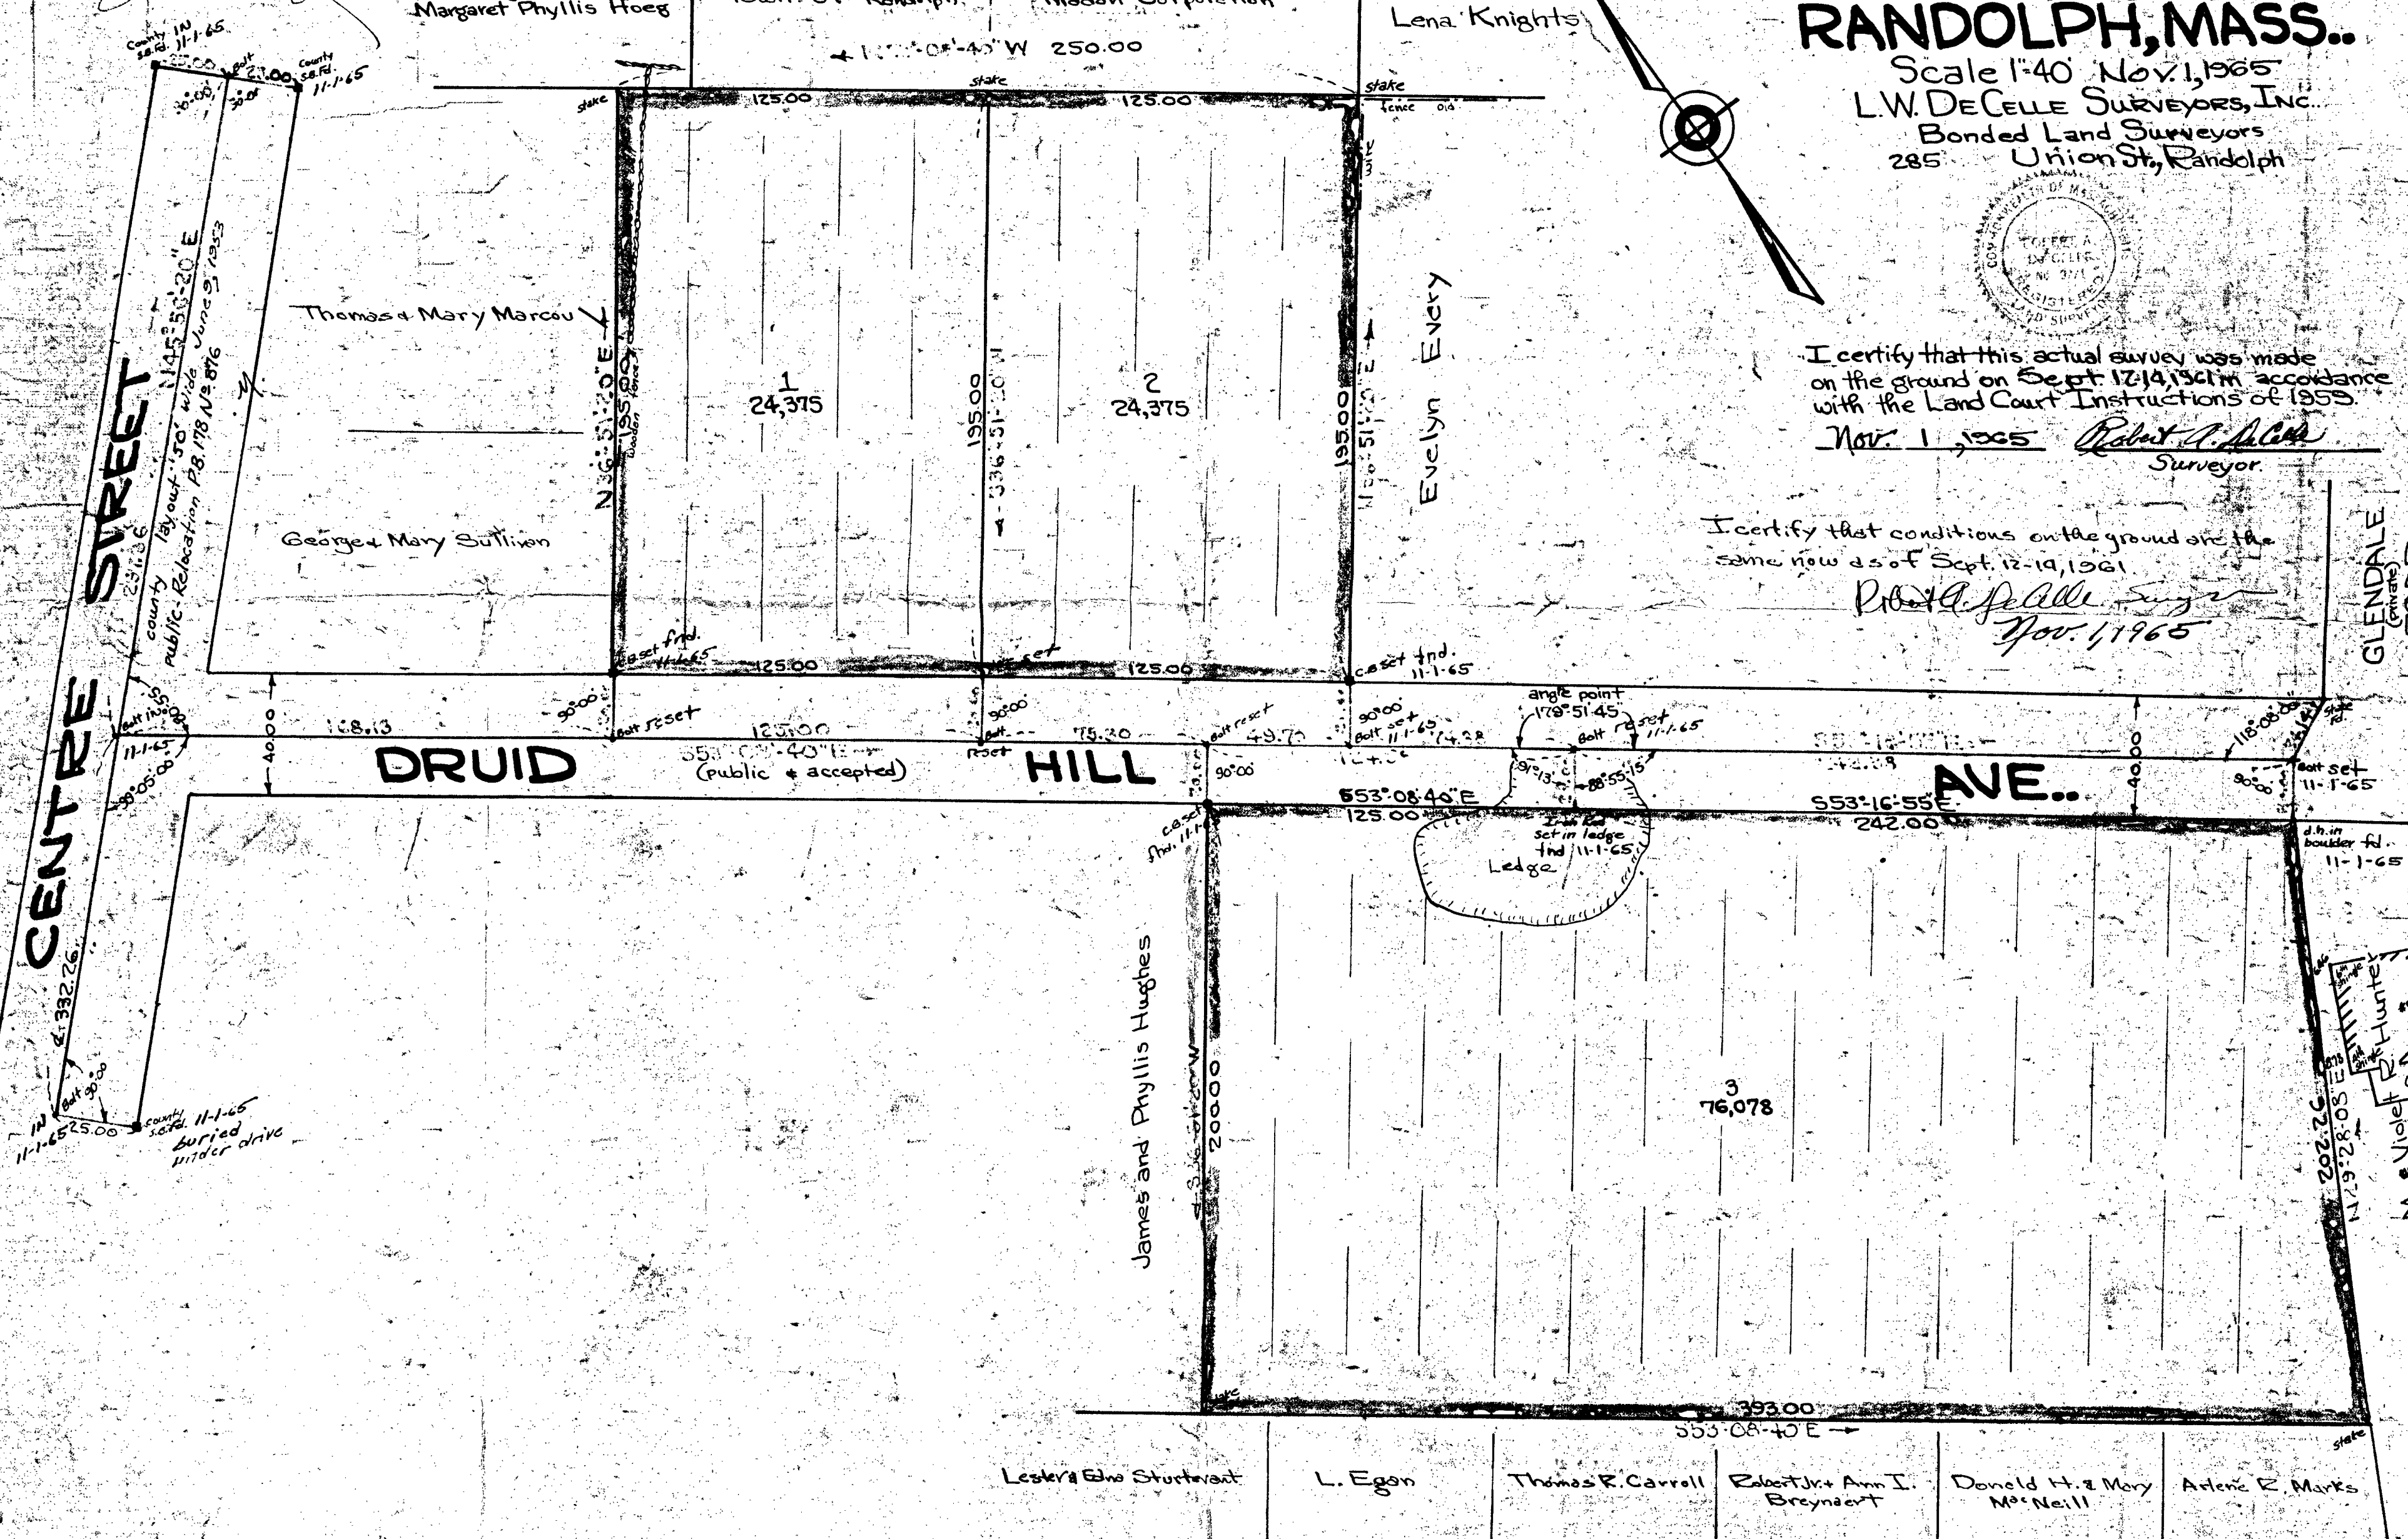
Margaret Phyllis Hoeg

Lena Knights

RANDOLPH, MASS..
Scale 1"=40' Nov. 1, 1965
L.W. DeCelle Surveyors, Inc.
Bonded Land Surveyors
285 Union St., Randolph

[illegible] 250.00

County IN s.s.fd. 11-1-65
25.00 Bolt 25.00 County s.s.fd. 11-1-65

stake 125.00 stake 125.00 stake fence old

Thomas & Mary Marcou

George & Mary Sullivan

N36°51'20"E 195.00 wooden fence

1
24,375

195.00 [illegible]

2
24,375

195.00 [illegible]

Evelyn Every

I certify that this actual survey was made on the ground on Sept. 12-14, 1961 in accordance with the Land Court Instructions of 1959.
Nov. 1, 1965 Robert A. DeCelle
Surveyor

I certify that conditions on the ground are the same now as of Sept. 12-19, 1961
Robert A. DeCelle Surv.
Nov. 1, 1965

GLENDALE (private)

CENTRE STREET
county layout 50' wide June 9, 1953
county public Relocation P.B. 178 No. 876
N45°53'20"E
231.36
332.26

c.b. set fnd. 11-1-65
125.00 125.00
c.b. set fnd. 11-1-65

angle point 179°51'45"

Bolt IN 11-1-65
90°00'
40.00
168.13
125.00
75.20
49.70
Bolt reset
90°00'
S53°08'40"E
(public & accepted)

DRUID HILL AVE..

S53°08'40"E 125.00
S53°16'55"E 242.00
Iron Rod set in ledge fnd 11-1-65
Ledge
d.h. in boulder fd. 11-1-65
Bolt set 11-1-65
118.08

c.b. set fnd. 11-1-65

James and Phyllis Hughes

200.00

3
76,078

N29°28'08"E 202.26

Violet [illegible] Hunte

IN 11-1-65 Bolt 90°00' 25.00 county s.s.fd. 11-1-65 buried under drive

393.00
S53°08'40"E
stake

Lester & Edna Sturtevant | L. Egan | Thomas R. Carroll | Robert Jr. & Ann I. Breyndert | Donald H. & Mary McNeill | Arlene R. Marks